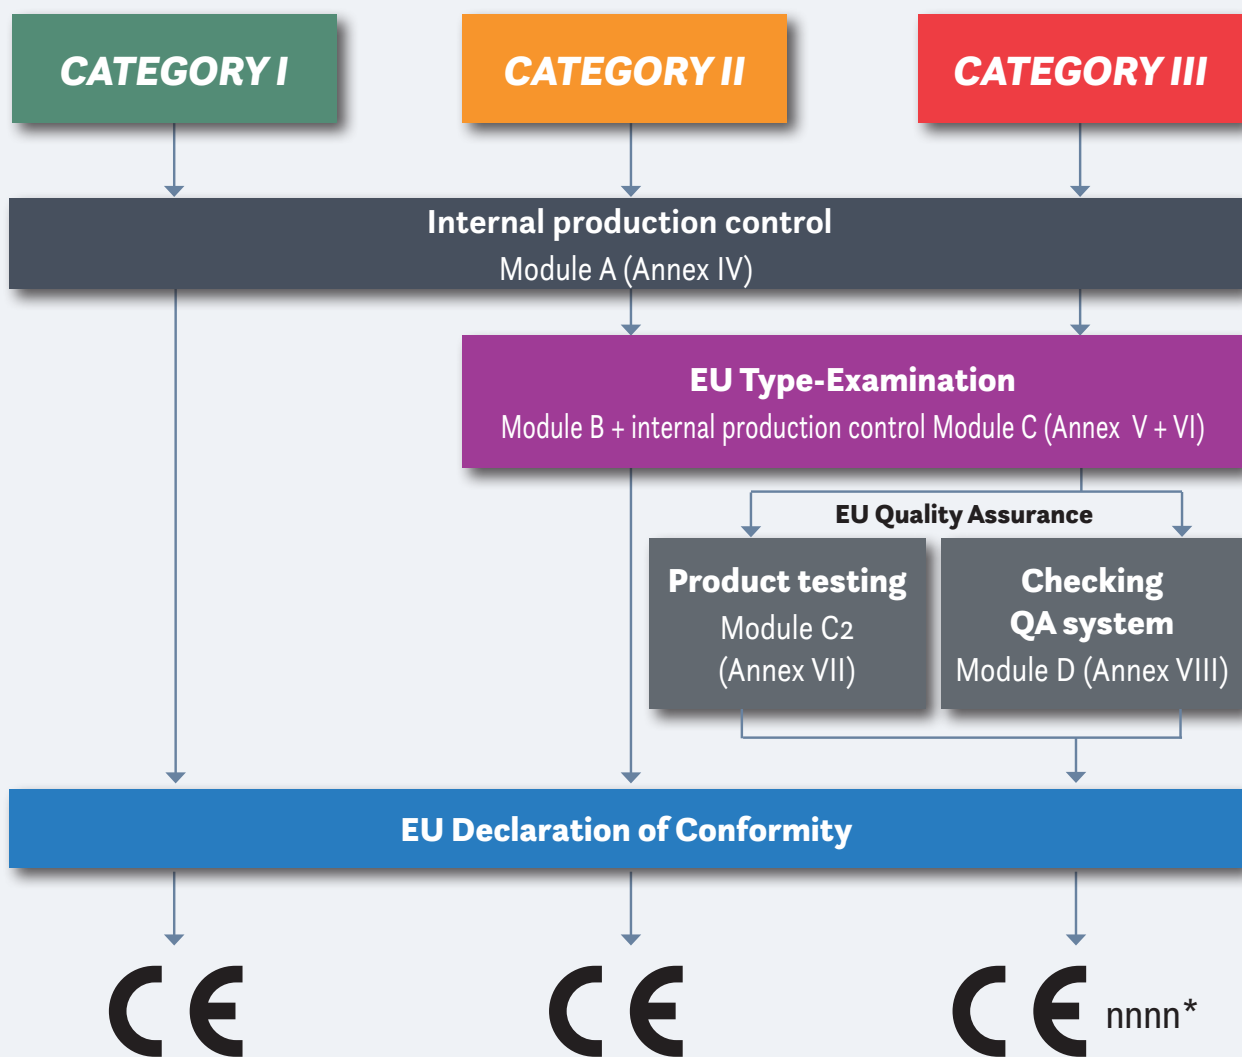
CATEGORY I

CATEGORY II

CATEGORY III

Internal production control
Module A (Annex IV)

EU Type-Examination
Module B + internal production control Module C (Annex V + VI)

EU Quality Assurance

Product testing
Module C2
(Annex VII)

Checking
QA system
Module D (Annex VIII)

EU Declaration of Conformity

CE

CE

CE nnnn*